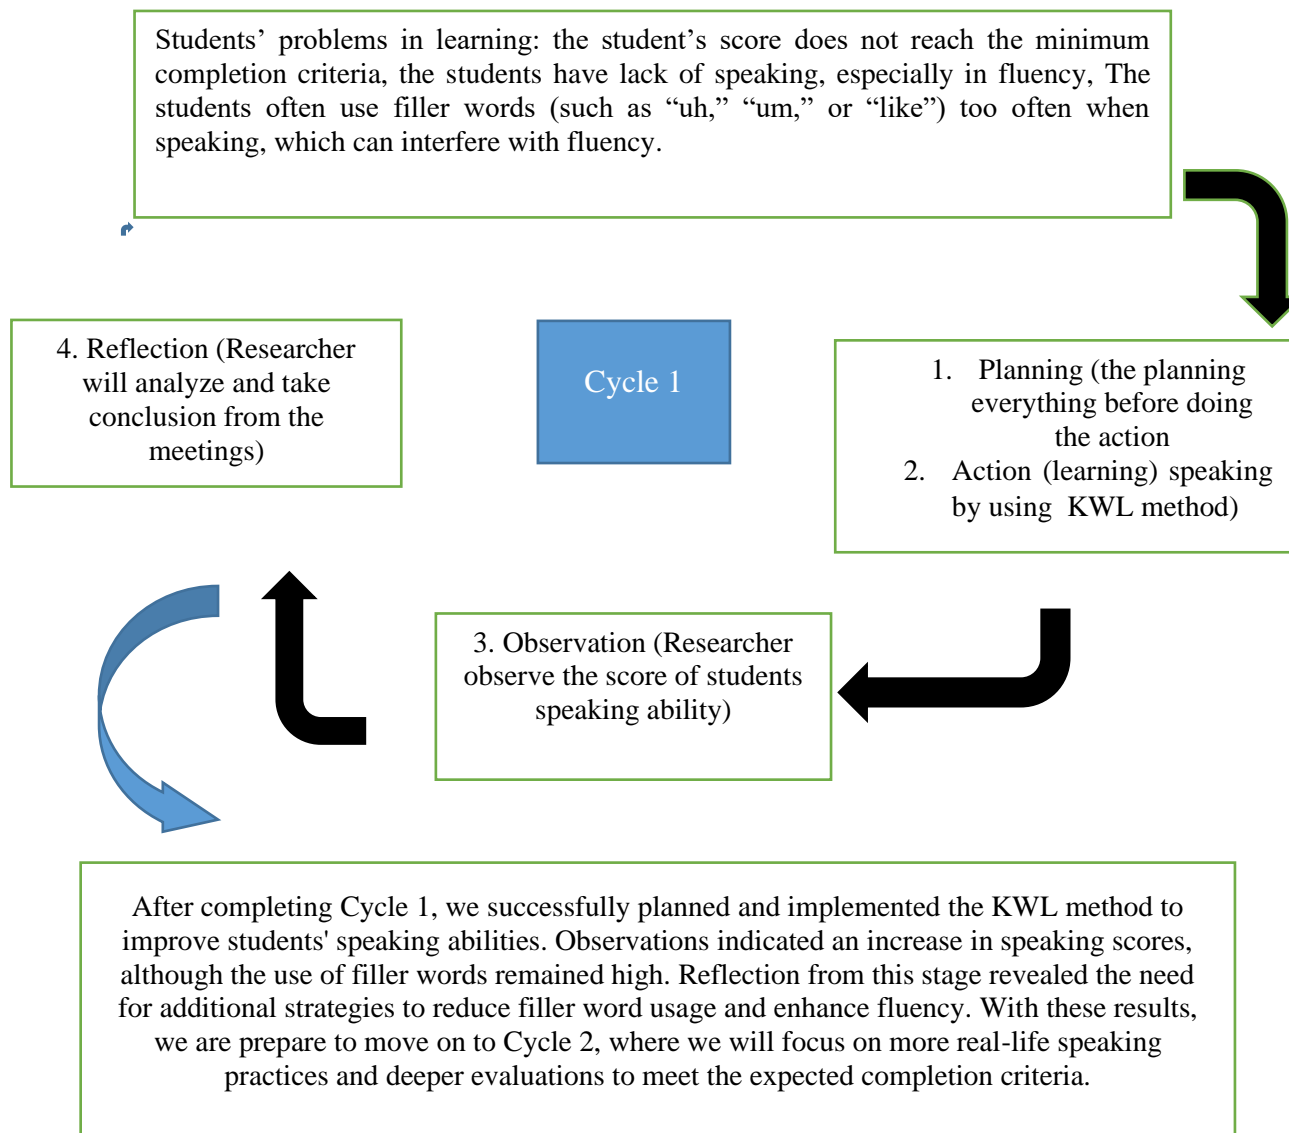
Students' problems in learning: the student's score does not reach the minimum completion criteria, the students have lack of speaking, especially in fluency, The students often use filler words (such as "uh," "um," or "like") too often when speaking, which can interfere with fluency.

4. Reflection (Researcher will analyze and take conclusion from the meetings)

Cycle 1

1. Planning (the planning everything before doing the action
2. Action (learning) speaking by using KWL method)

3. Observation (Researcher observe the score of students speaking ability)

After completing Cycle 1, we successfully planned and implemented the KWL method to improve students' speaking abilities. Observations indicated an increase in speaking scores, although the use of filler words remained high. Reflection from this stage revealed the need for additional strategies to reduce filler word usage and enhance fluency. With these results, we are prepare to move on to Cycle 2, where we will focus on more real-life speaking practices and deeper evaluations to meet the expected completion criteria.